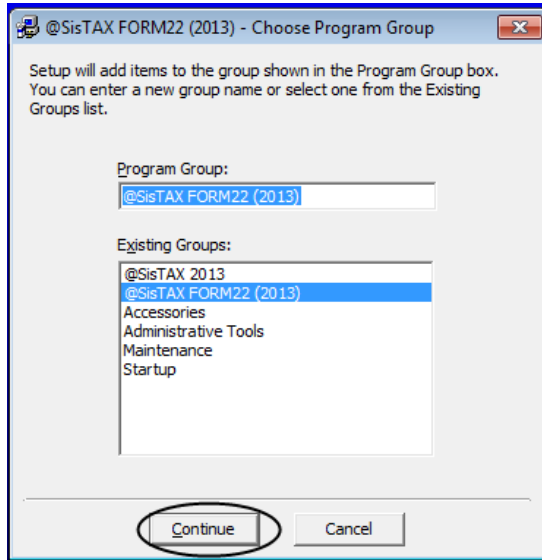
@SisTAX FORM22 (2013) - Choose Program Group

Setup will add items to the group shown in the Program Group box. You can enter a new group name or select one from the Existing Groups list.

Program Group:

@SisTAX FORM22 (2013)

Existing Groups:

@SisTAX 2013
@SisTAX FORM22 (2013)
Accessories
Administrative Tools
Maintenance
Startup

Continue

Cancel